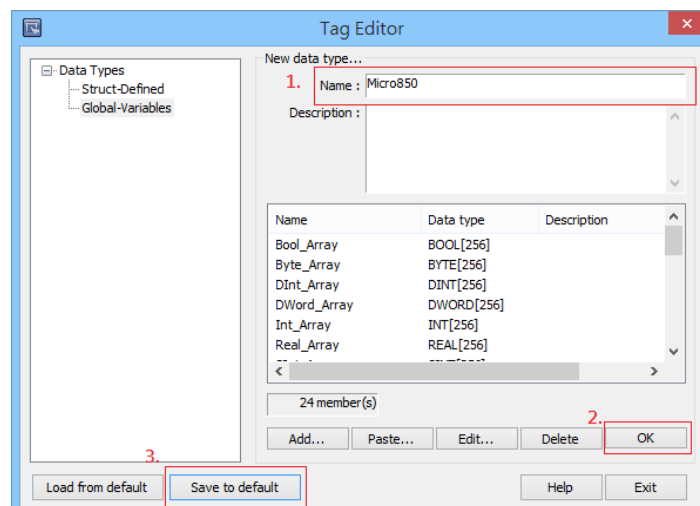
Tag Editor

Data Types
Struct-Defined
Global-Variables

New data type...

1. Name : Micro850

Description :

| Name | Data type | Description |
|---|---|---|
| Bool_Array | BOOL[256] | |
| Byte_Array | BYTE[256] | |
| DInt_Array | DINT[256] | |
| DWord_Array | DWORD[256] | |
| Int_Array | INT[256] | |
| Real_Array | REAL[256] | |
| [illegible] | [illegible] | |

24 member(s)

Add... Paste... Edit... Delete 2. OK

Load from default 3. Save to default Help Exit